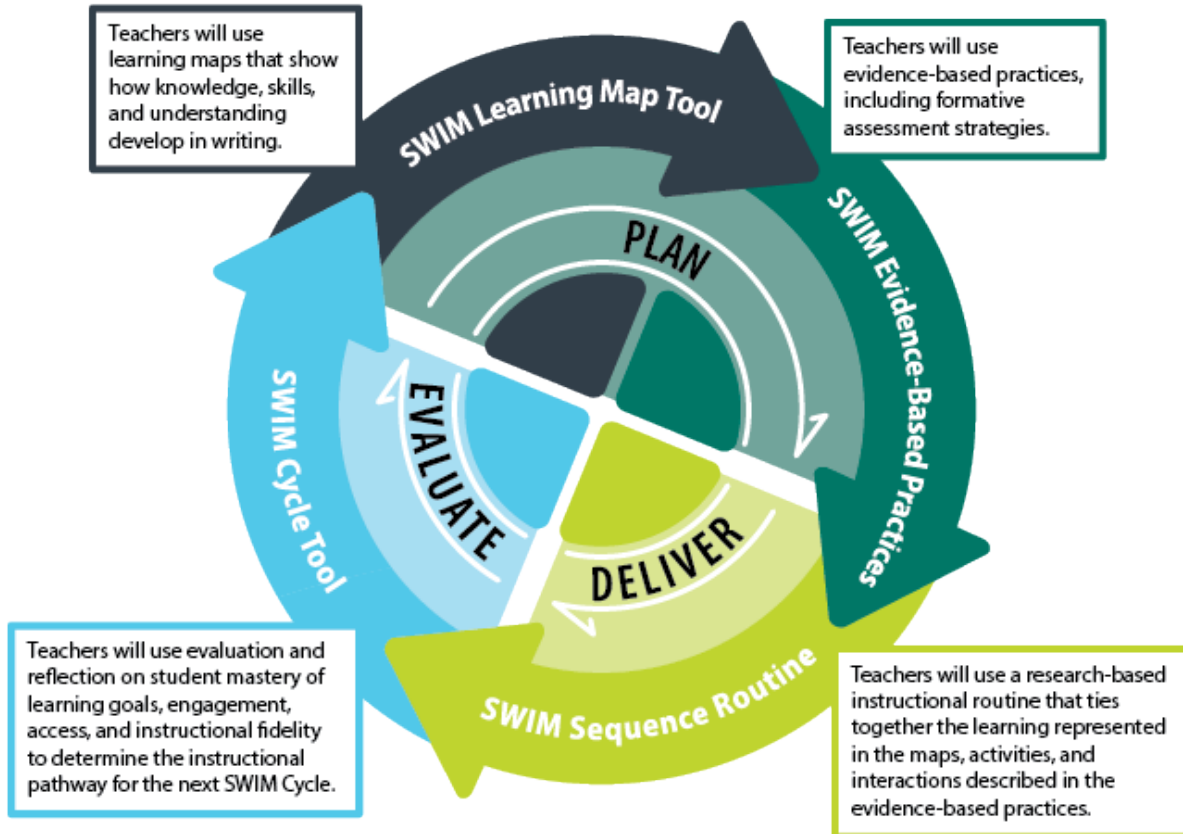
Teachers will use learning maps that show how knowledge, skills, and understanding develop in writing.

SWIM Learning Map Tool

Teachers will use evidence-based practices, including formative assessment strategies.

SWIM Evidence-Based Practices

PLAN

EVALUATE

DELIVER

SWIM Cycle Tool

SWIM Sequence Routine

Teachers will use evaluation and reflection on student mastery of learning goals, engagement, access, and instructional fidelity to determine the instructional pathway for the next SWIM Cycle.

Teachers will use a research-based instructional routine that ties together the learning represented in the maps, activities, and interactions described in the evidence-based practices.